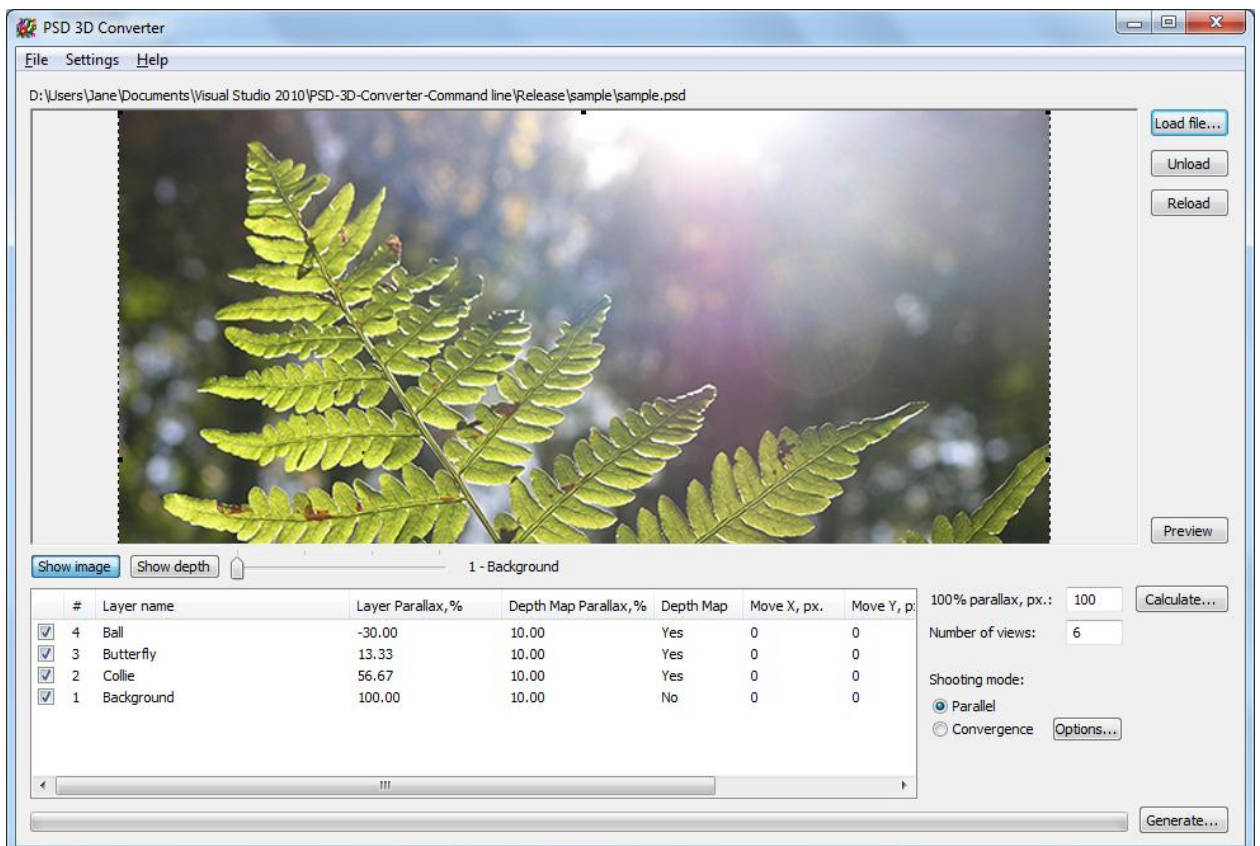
PSD 3D Converter

File Settings Help

D:\Users\Jane\Documents\Visual Studio 2010\PSD-3D-Converter-Command line\Release\sample\sample.psd

Load file...

Unload

Reload

Preview

Show image Show depth 1 - Background

| | # | Layer name | Layer Parallax, % | Depth Map Parallax, % | Depth Map | Move X, px. | Move Y, p: |
|---|---|---|---|---|---|---|---|
| ☑ | 4 | Ball | -30.00 | 10.00 | Yes | 0 | 0 |
| ☑ | 3 | Butterfly | 13.33 | 10.00 | Yes | 0 | 0 |
| ☑ | 2 | Collie | 56.67 | 10.00 | Yes | 0 | 0 |
| ☑ | 1 | Background | 100.00 | 10.00 | No | 0 | 0 |

100% parallax, px.: 100 Calculate...

Number of views: 6

Shooting mode:

Parallel

Convergence Options...

Generate...